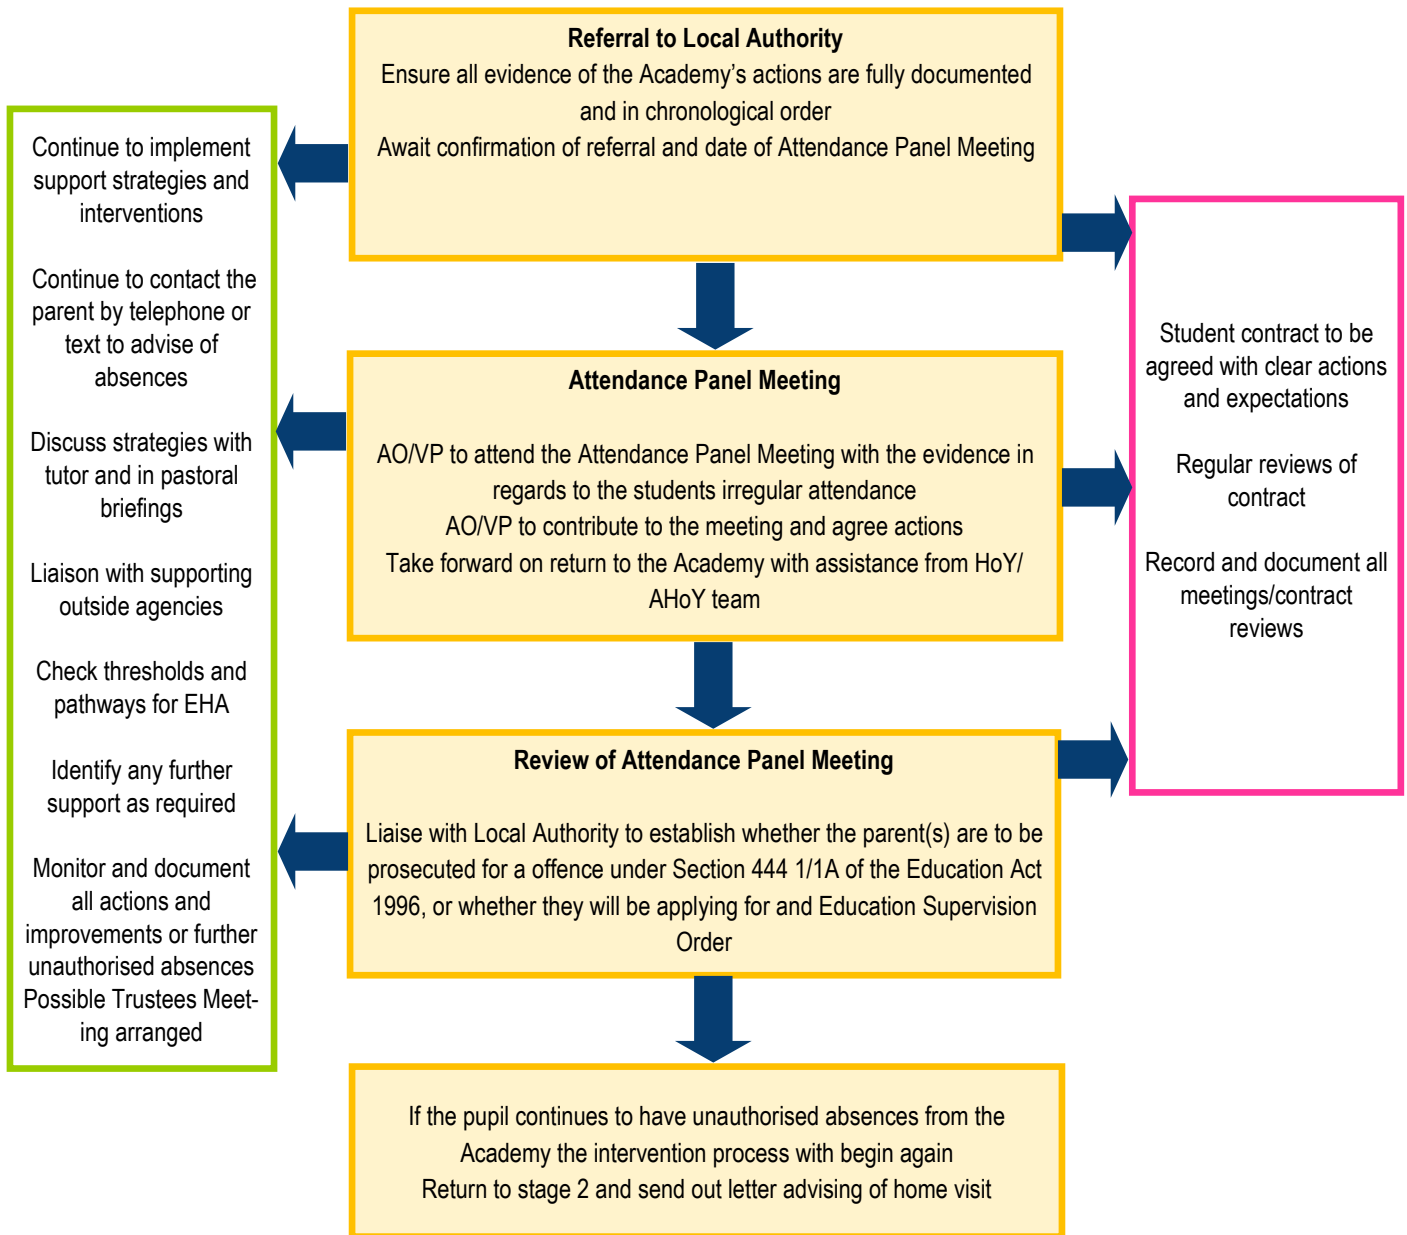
**Referral to Local Authority**
Ensure all evidence of the Academy's actions are fully documented and in chronological order
Await confirmation of referral and date of Attendance Panel Meeting

**Attendance Panel Meeting**

AO/VP to attend the Attendance Panel Meeting with the evidence in regards to the students irregular attendance
AO/VP to contribute to the meeting and agree actions
Take forward on return to the Academy with assistance from HoY/ AHoY team

**Review of Attendance Panel Meeting**

Liaise with Local Authority to establish whether the parent(s) are to be prosecuted for a offence under Section 444 1/1A of the Education Act 1996, or whether they will be applying for and Education Supervision Order

If the pupil continues to have unauthorised absences from the Academy the intervention process with begin again
Return to stage 2 and send out letter advising of home visit

Continue to implement support strategies and interventions

Continue to contact the parent by telephone or text to advise of absences

Discuss strategies with tutor and in pastoral briefings

Liaison with supporting outside agencies

Check thresholds and pathways for EHA

Identify any further support as required

Monitor and document all actions and improvements or further unauthorised absences
Possible Trustees Meeting arranged

Student contract to be agreed with clear actions and expectations

Regular reviews of contract

Record and document all meetings/contract reviews